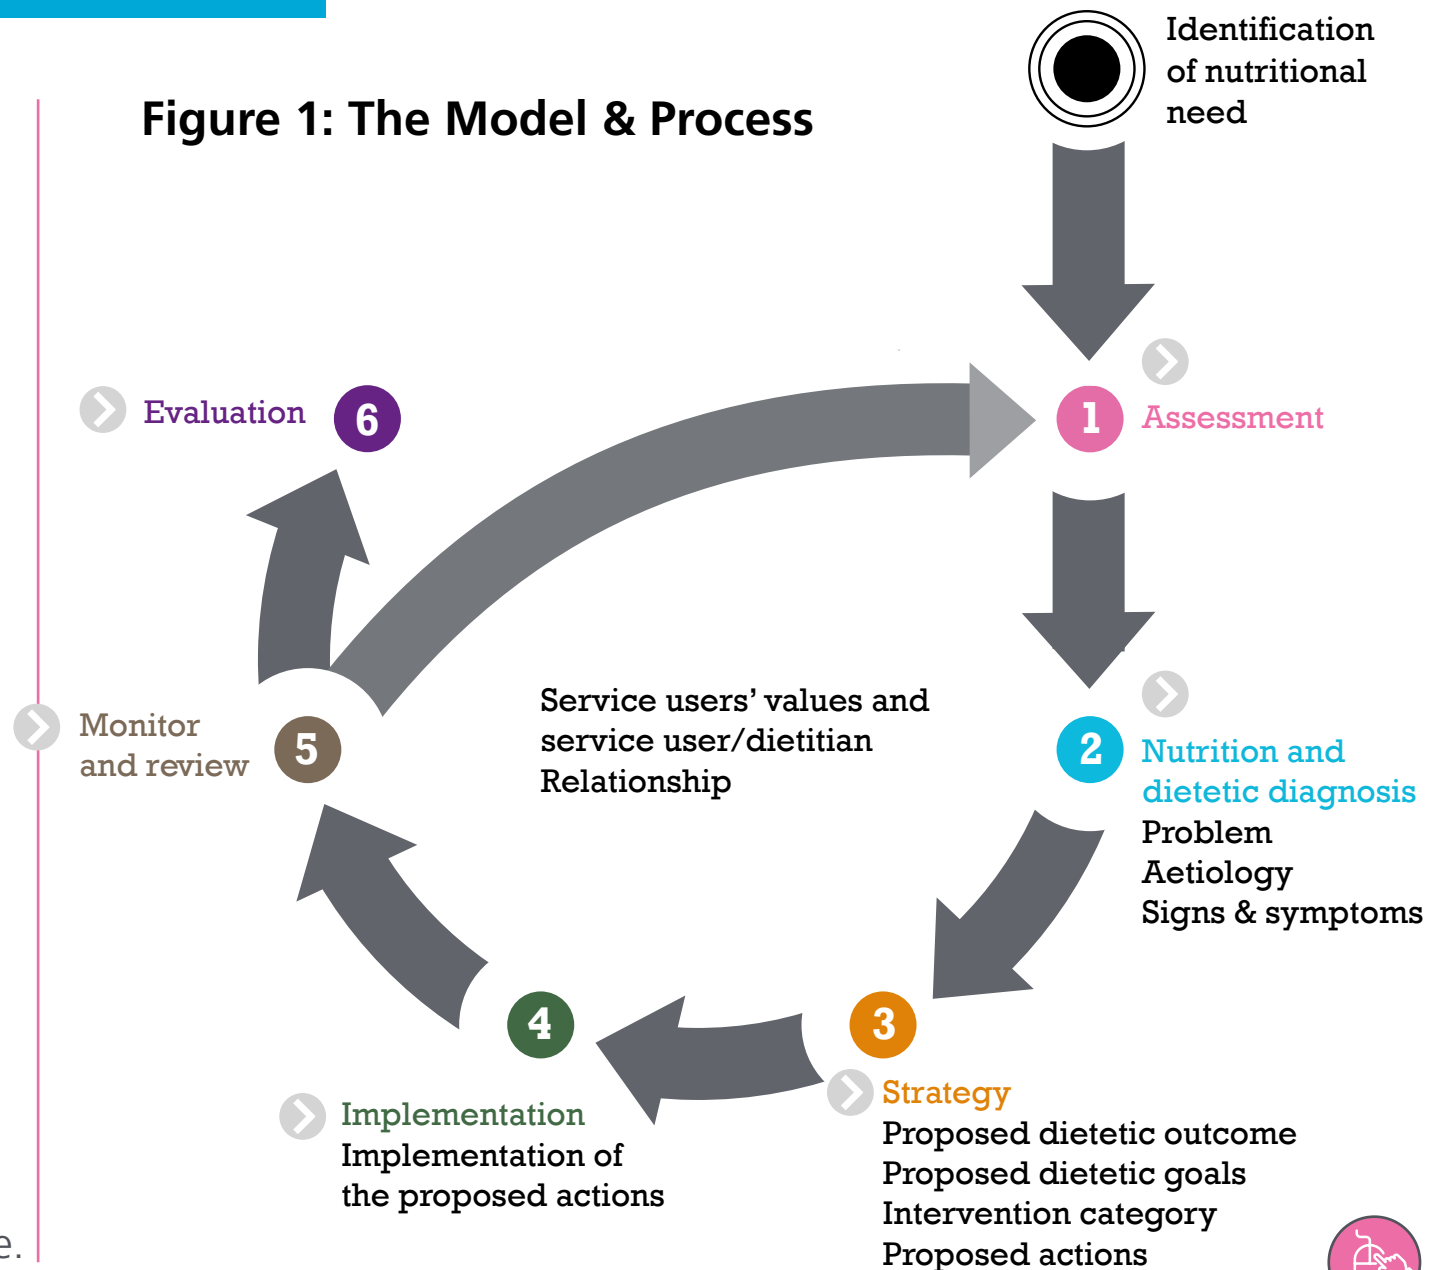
Figure 1: The Model & Process

Identification of nutritional need

1 Assessment

2 Nutrition and dietetic diagnosis
Problem
Aetiology
Signs & symptoms

3 Strategy
Proposed dietetic outcome
Proposed dietetic goals
Intervention category
Proposed actions

4 Implementation
Implementation of the proposed actions

5 Monitor and review

6 Evaluation

Service users' values and service user/dietitian Relationship

e.